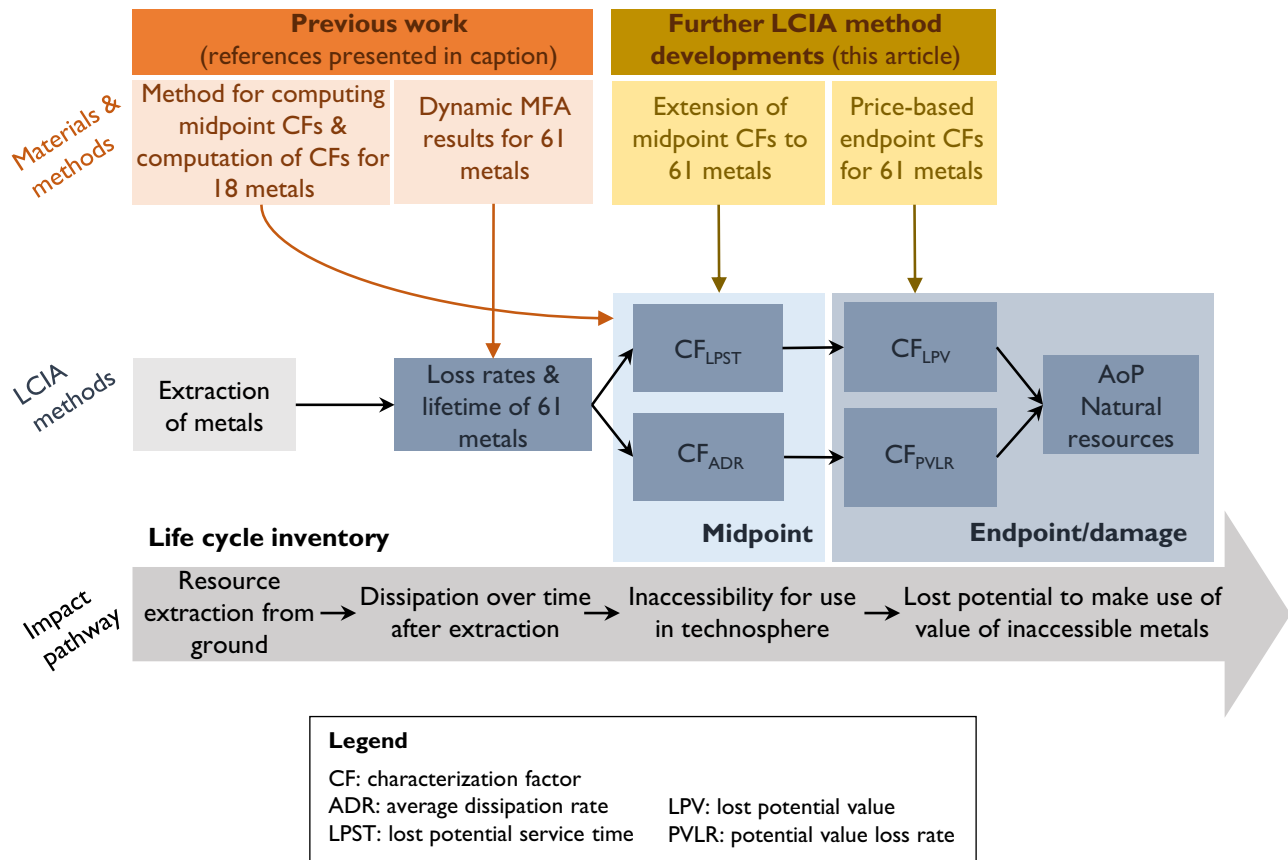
Previous work
(references presented in caption)

Further LCIA method developments (this article)

Materials & methods

Method for computing midpoint CFs & computation of CFs for 18 metals

Dynamic MFA results for 61 metals

Extension of midpoint CFs to 61 metals

Price-based endpoint CFs for 61 metals

LCIA methods

Extraction of metals

Loss rates & lifetime of 61 metals

$CF_{LPST}$

$CF_{ADR}$

$CF_{LPV}$

$CF_{PVLR}$

AoP Natural resources

Life cycle inventory

Midpoint

Endpoint/damage

Impact pathway

Resource extraction from ground → Dissipation over time after extraction → Inaccessibility for use in technosphere → Lost potential to make use of value of inaccessible metals

Legend

CF: characterization factor
ADR: average dissipation rate
LPST: lost potential service time
LPV: lost potential value
PVLR: potential value loss rate